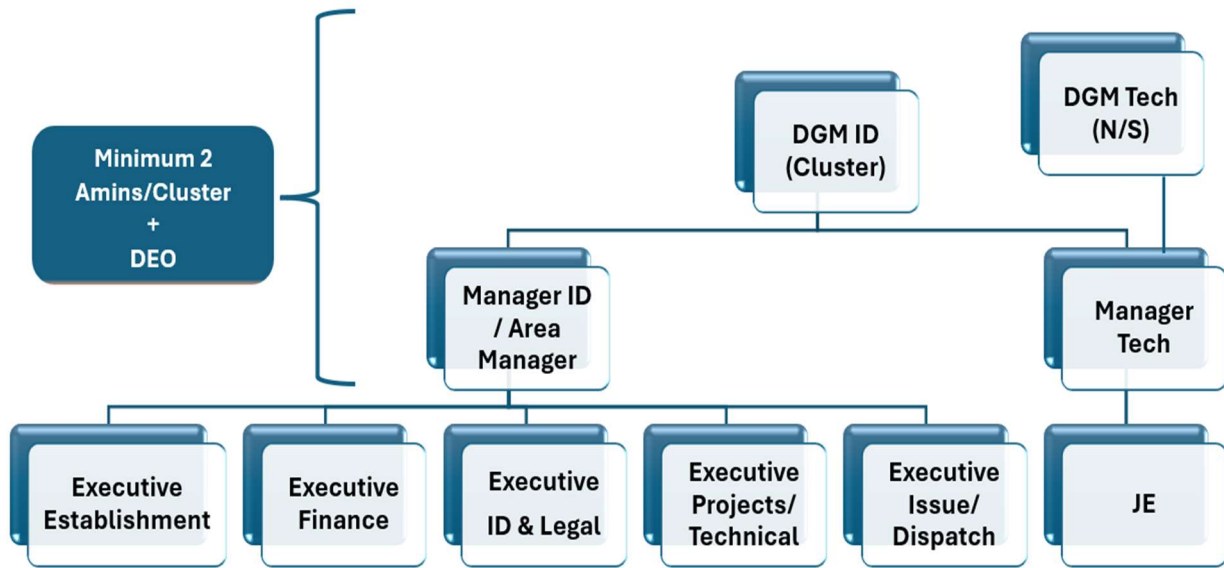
Minimum 2 Amins/Cluster + DEO

DGM ID (Cluster)

DGM Tech (N/S)

Manager ID / Area Manager

Manager Tech

Executive Establishment

Executive Finance

Executive ID & Legal

Executive Projects/ Technical

Executive Issue/ Dispatch

JE